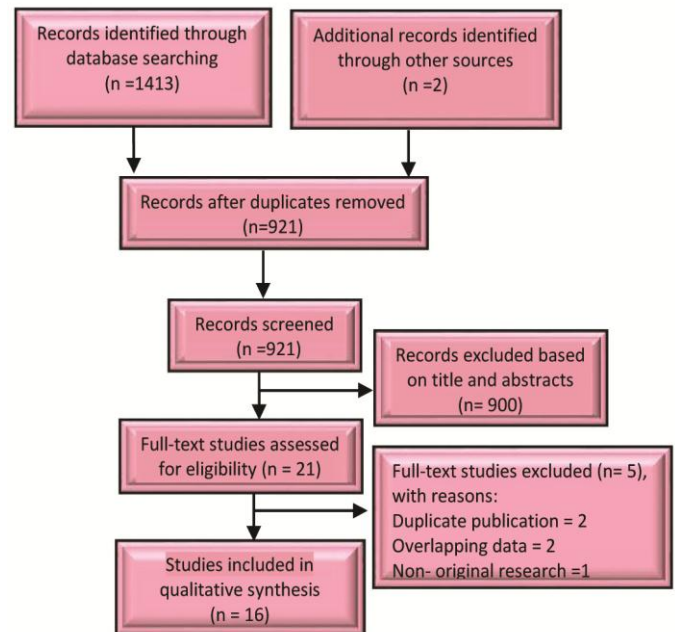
Records identified through database searching
(n =1413)

Additional records identified through other sources
(n =2)

Records after duplicates removed
(n=921)

Records screened
(n =921)

Records excluded based on title and abstracts
(n= 900)

Full-text studies assessed for eligibility (n = 21)

Full-text studies excluded (n= 5), with reasons:
Duplicate publication = 2
Overlapping data = 2
Non- original research =1

Studies included in qualitative synthesis
(n = 16)